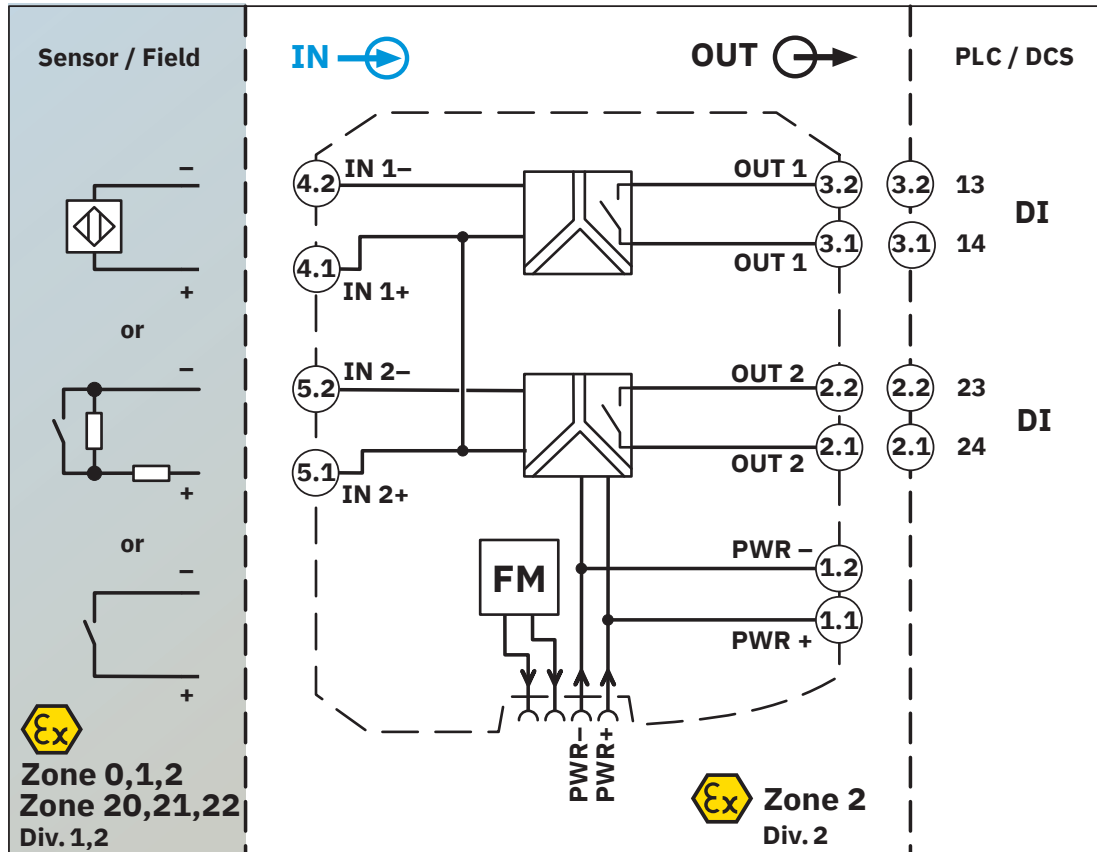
Sensor / Field

IN

OUT

PLC / DCS

–
+
or
–
+
or
–
+

4.2 IN 1–
4.1 IN 1+
5.2 IN 2–
5.1 IN 2+

OUT 1 3.2
3.1 OUT 1
OUT 2 2.2
2.1 OUT 2

3.2 13
3.1 14
DI

2.2 23
2.1 24
DI

FM

PWR – 1.2
1.1 PWR +

PWR–
PWR+

Zone 0,1,2
Zone 20,21,22
Div. 1,2

Zone 2
Div. 2